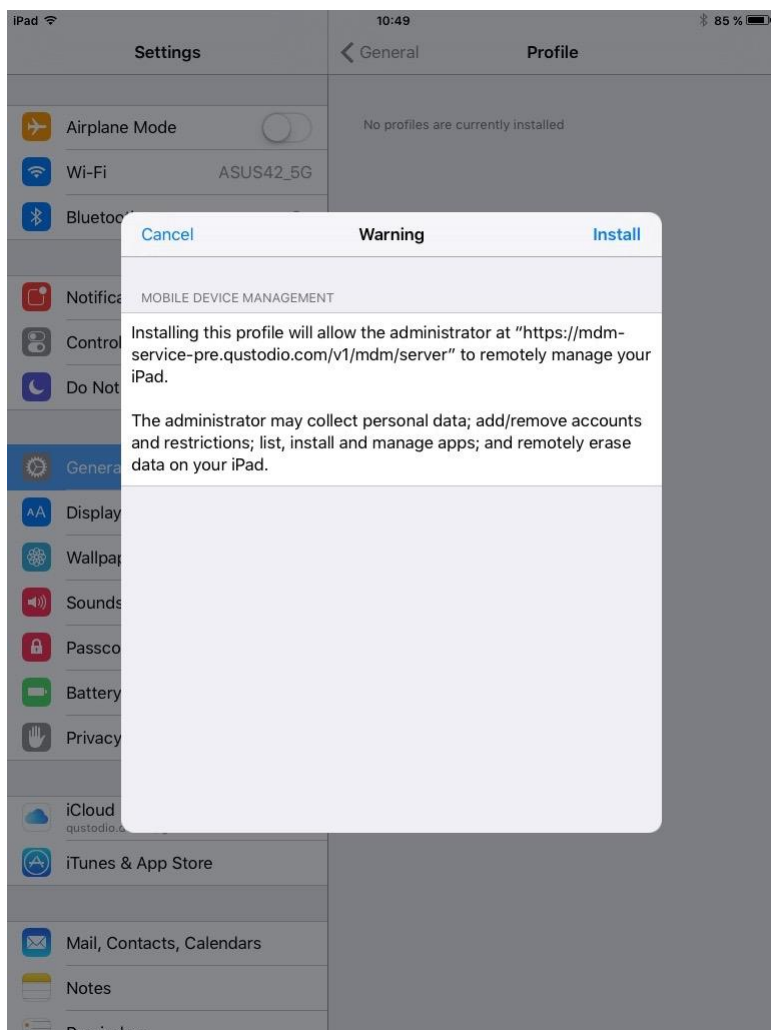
iPad
10:49
85 %

Settings

Airplane Mode
Wi-Fi ASUS42_5G
Blueto
Notifica
Control
Do Not
Genera
Display
Wallpa
Sounds
Passco
Battery
Privacy
iCloud
qustodio.
iTunes & App Store
Mail, Contacts, Calendars
Notes

General Profile

No profiles are currently installed

Cancel Warning Install

MOBILE DEVICE MANAGEMENT

Installing this profile will allow the administrator at "https://mdm-service-pre.qustodio.com/v1/mdm/server" to remotely manage your iPad.

The administrator may collect personal data; add/remove accounts and restrictions; list, install and manage apps; and remotely erase data on your iPad.